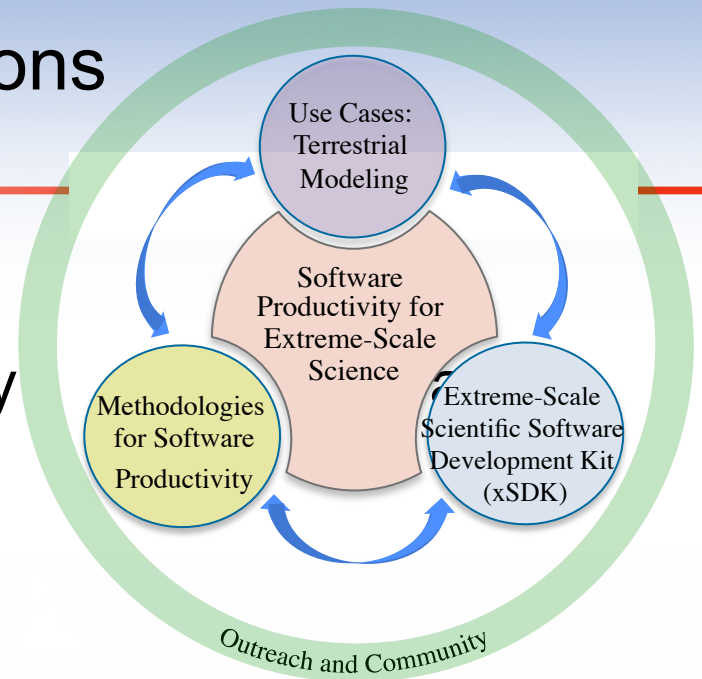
ons

y

Use Cases: Terrestrial Modeling

Software Productivity for Extreme-Scale Science

Methodologies for Software Productivity

Extreme-Scale Scientific Software Development Kit (xSDK)

Outreach and Community